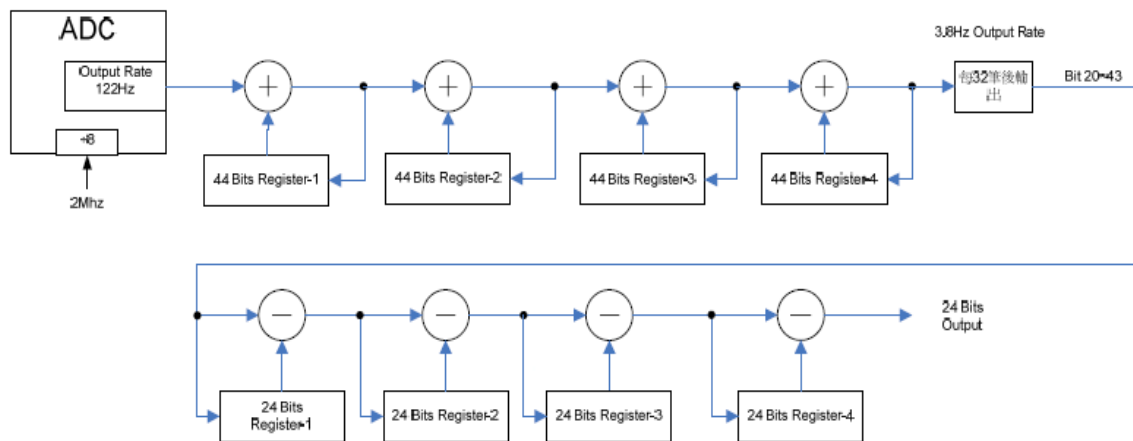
ADC

Output Rate 122Hz

÷8

2Mhz

44 Bits Register-1

44 Bits Register-2

44 Bits Register-3

44 Bits Register-4

3.8Hz Output Rate

每32筆後輸出

Bit 20~43

24 Bits Output

24 Bits Register-1

24 Bits Register-2

24 Bits Register-3

24 Bits Register-4